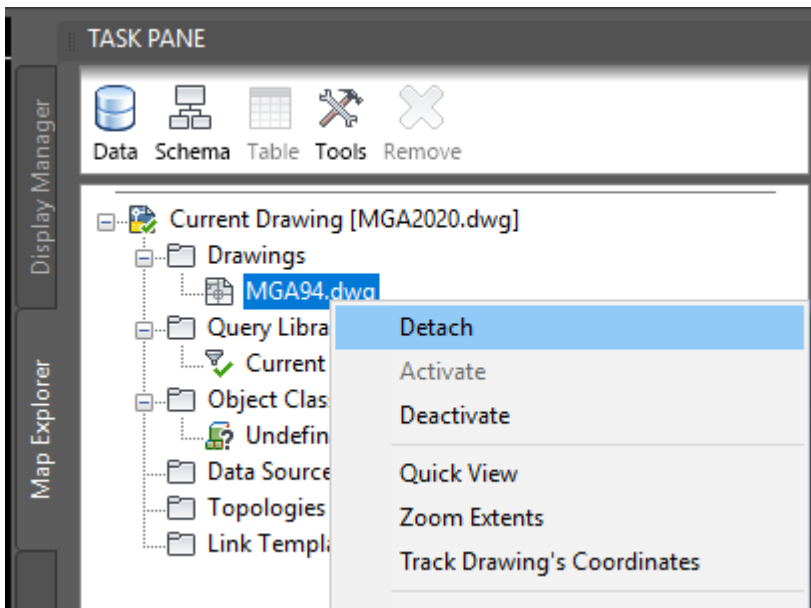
TASK PANE

Display Manager

Map Explorer

Data Schema Table Tools Remove

Current Drawing [MGA2020.dwg]
Drawings
MGA94.dwg
Query Libra
Current
Object Clas
Undefin
Data Source
Topologies
Link Templa

Detach
Activate
Deactivate
Quick View
Zoom Extents
Track Drawing's Coordinates